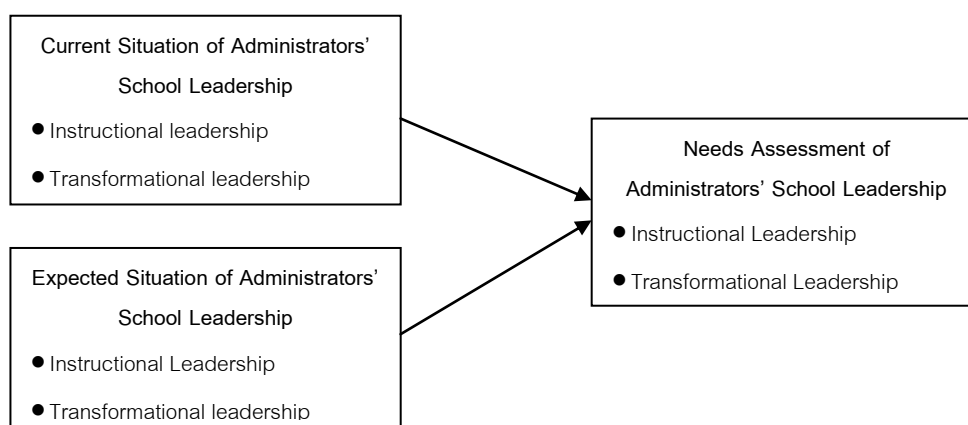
Current Situation of Administrators' School Leadership

- Instructional leadership
- Transformational leadership

Expected Situation of Administrators' School Leadership

- Instructional Leadership
- Transformational leadership

Needs Assessment of Administrators' School Leadership

- Instructional Leadership
- Transformational Leadership